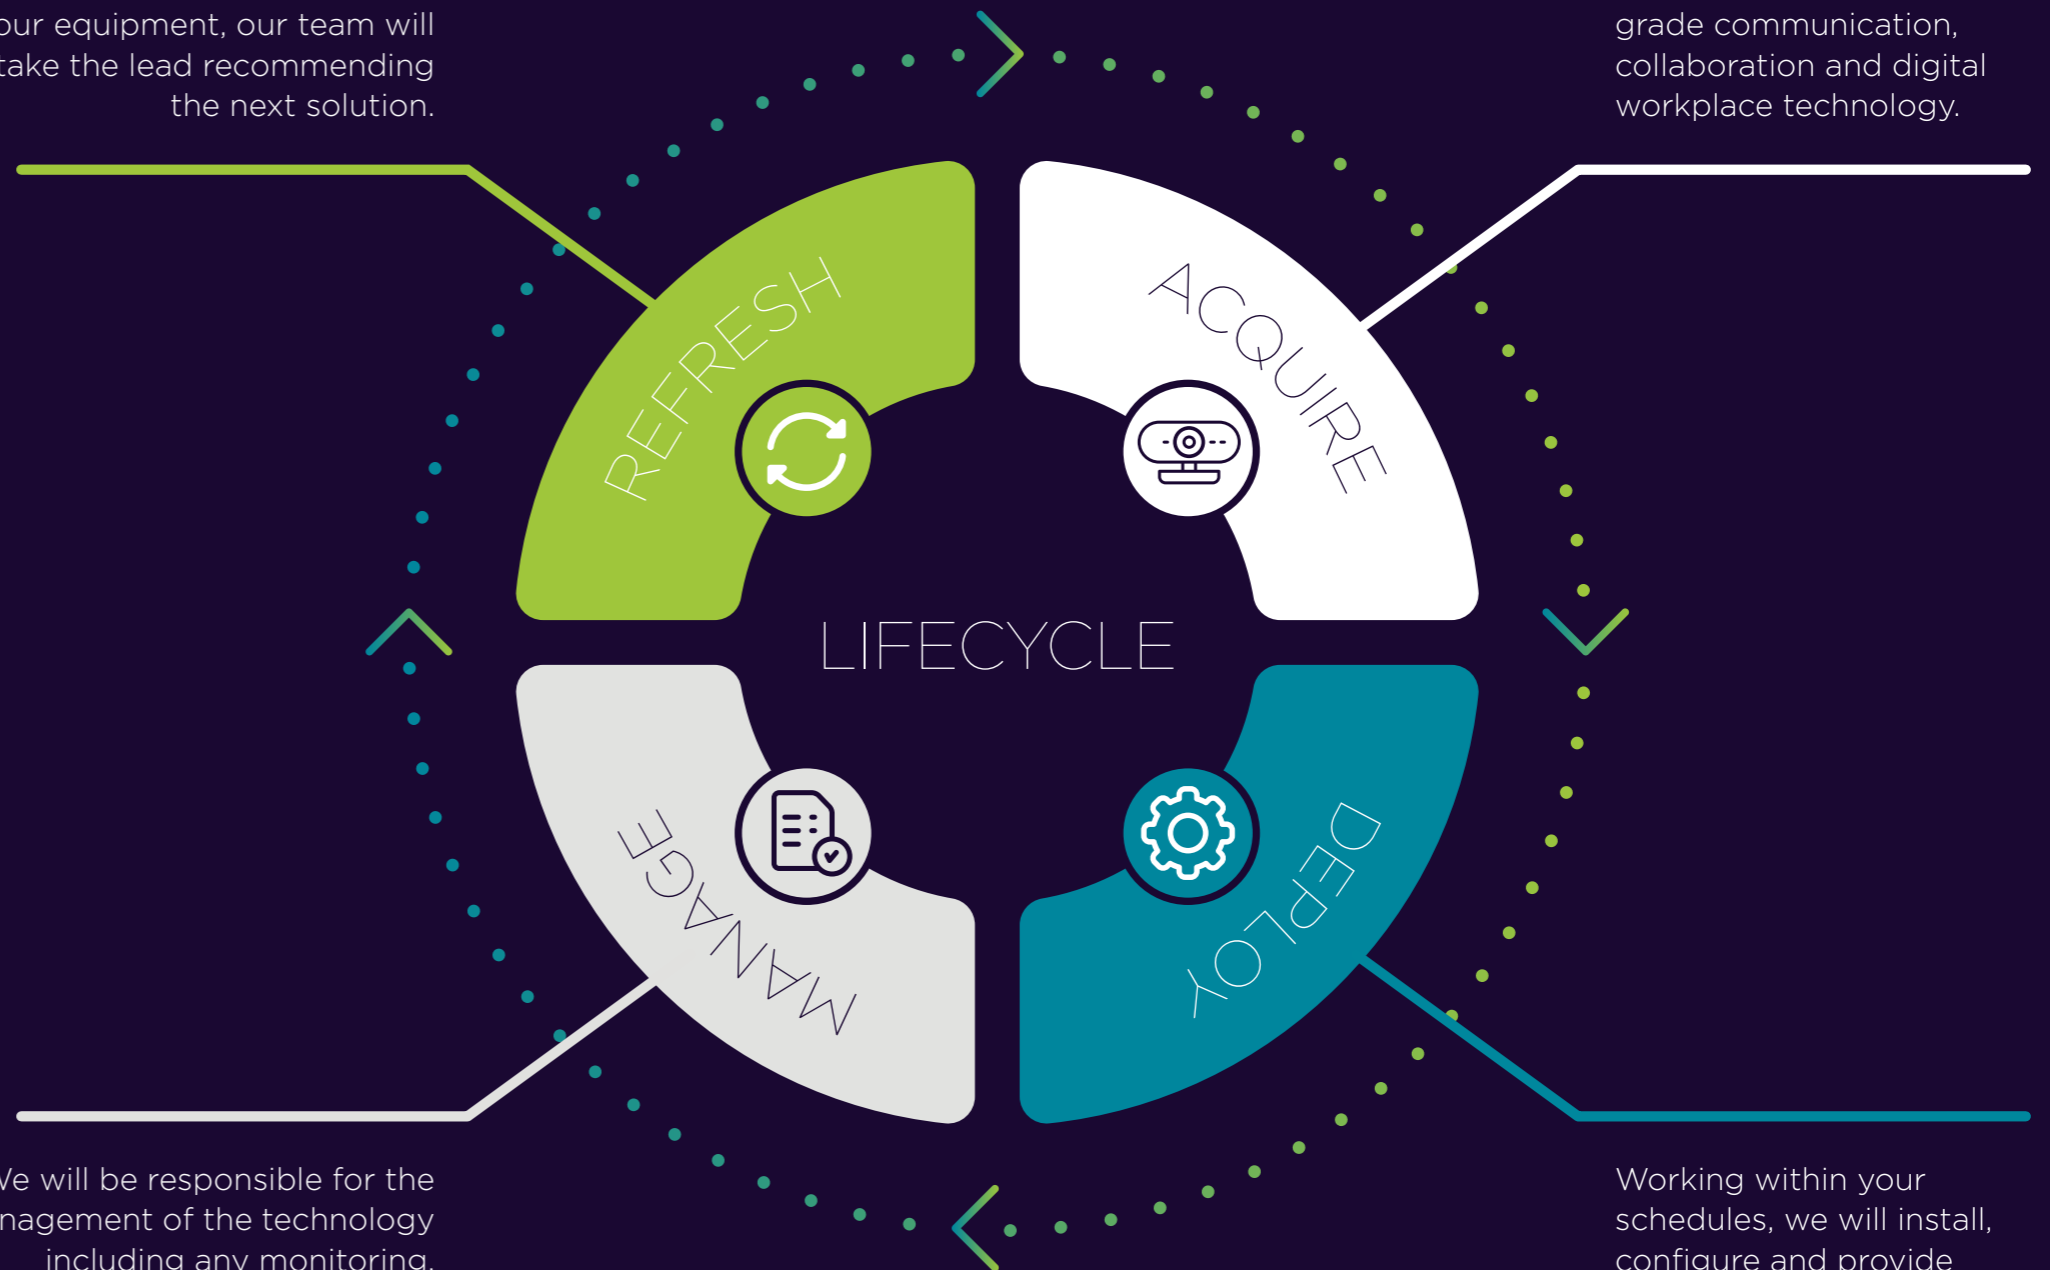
our equipment, our team will take the lead recommending the next solution.

grade communication, collaboration and digital workplace technology.

REFRESH

ACQUIRE

LIFECYCLE

MANAGE

DEPLOY

We will be responsible for the management of the technology including any monitoring,

Working within your schedules, we will install, configure and provide